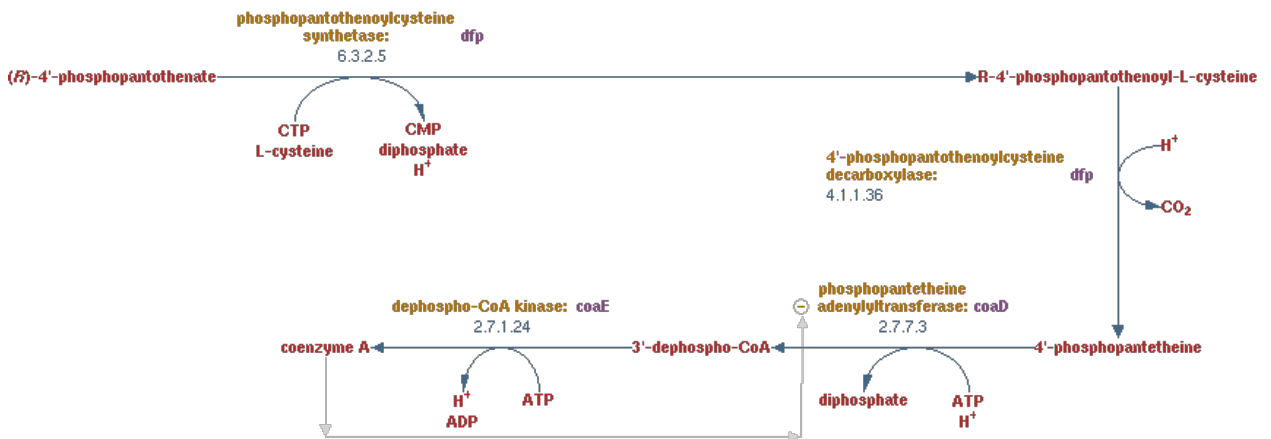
phosphopantothenoylcysteine synthetase: dfp
6.3.2.5

(R)-4'-phosphopantothenate

R-4'-phosphopantothenoyl-L-cysteine

CTP
L-cysteine

CMP
diphosphate
$H^+$

4'-phosphopantothenoylcysteine decarboxylase: dfp
4.1.1.36

$H^+$

$CO_2$

dephospho-CoA kinase: coaE
2.7.1.24

phosphopantetheine adenylyltransferase: coaD
2.7.7.3

coenzyme A

3'-dephospho-CoA

4'-phosphopantetheine

$H^+$
ADP

ATP

diphosphate

ATP
$H^+$